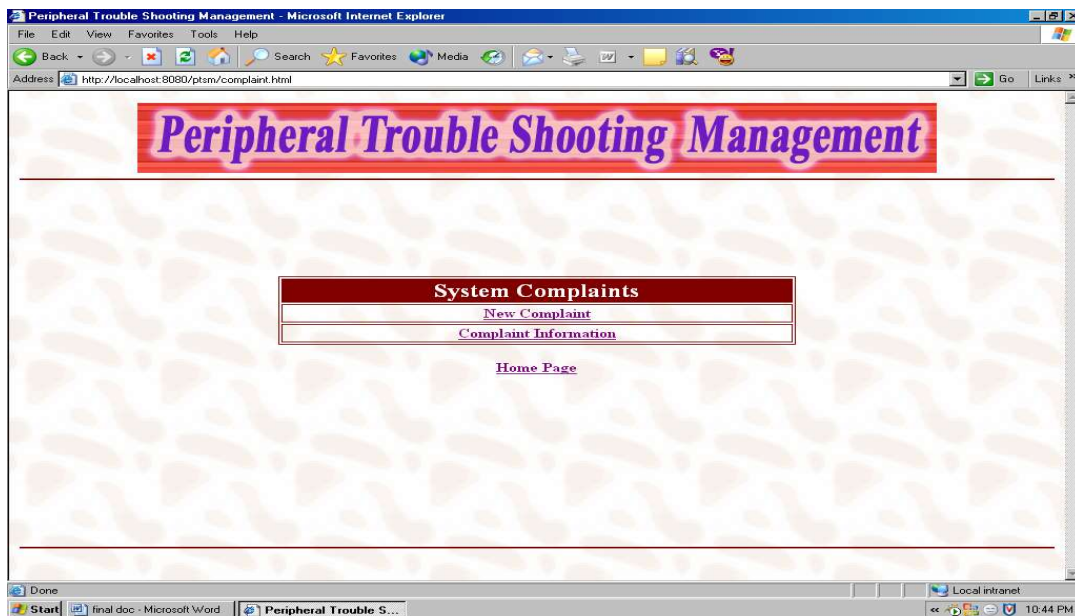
Peripheral Trouble Shooting Management - Microsoft Internet Explorer

File Edit View Favorites Tools Help

Back Search Favorites Media

Address http://localhost:8080/ptsm/complaint.html

Go Links

Peripheral Trouble Shooting Management

| System Complaints |
|---|
| New Complaint |
| Complaint Information |

Home Page

Done

Local intranet

Start final doc - Microsoft Word Peripheral Trouble S...

10:44 PM